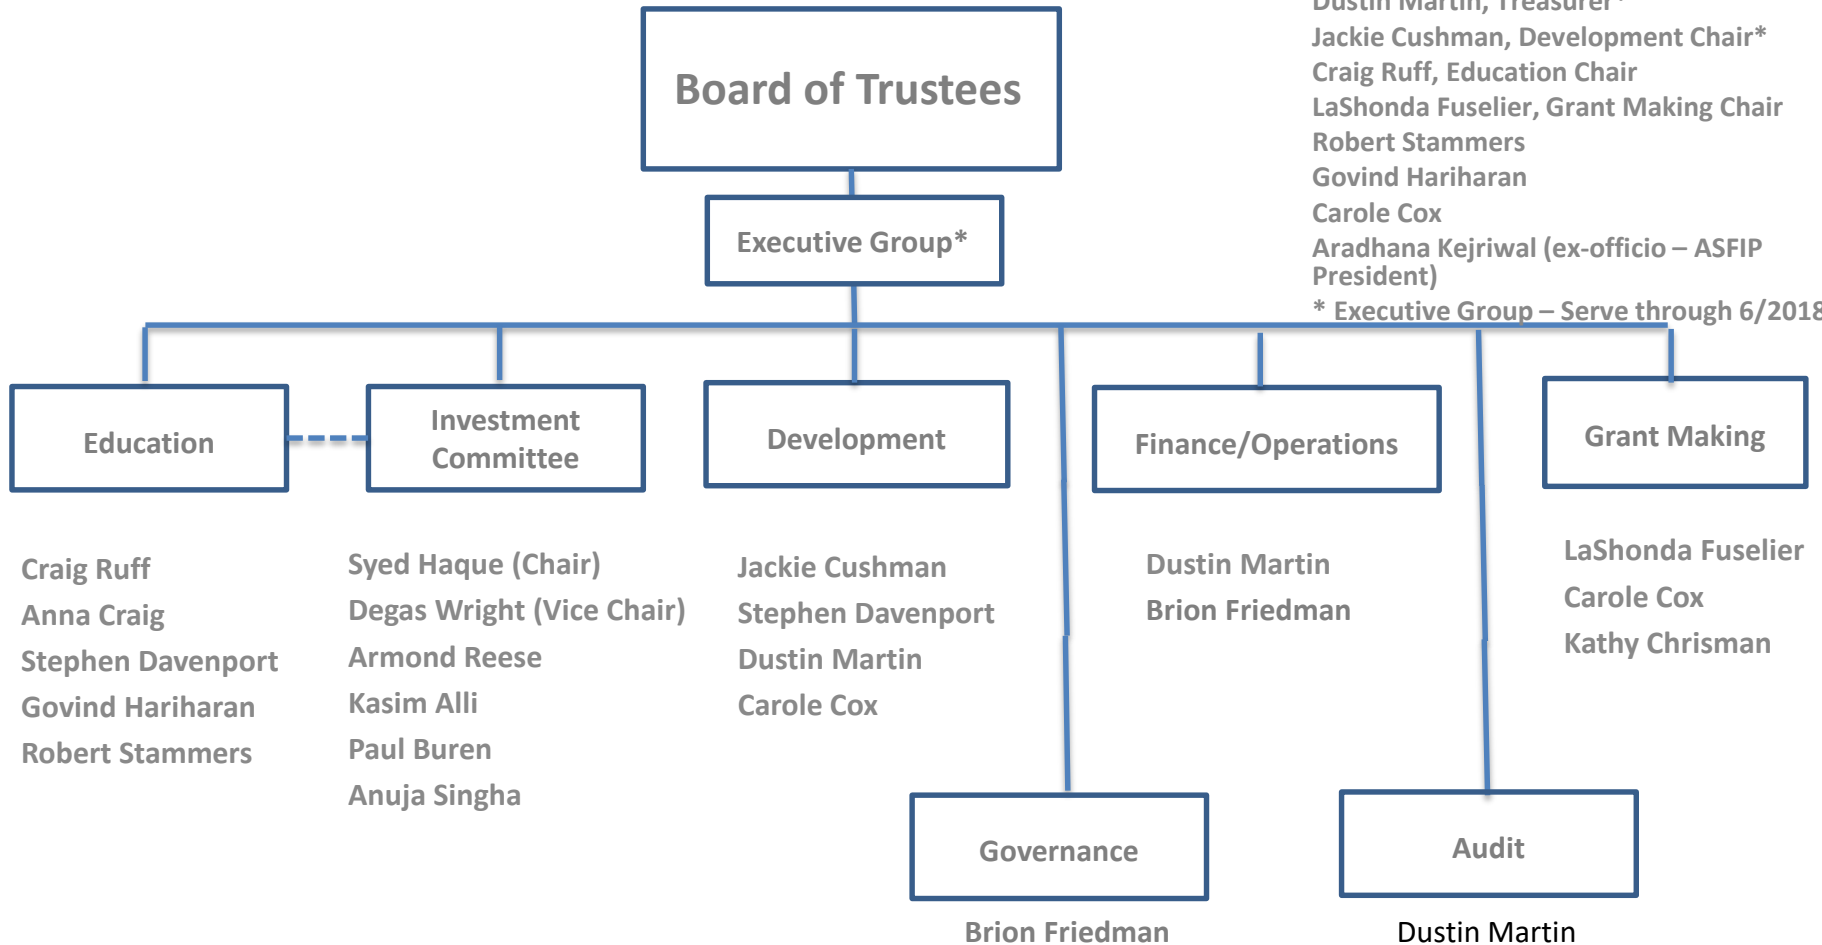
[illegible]
Jackie Cushman, Development Chair*
Craig Ruff, Education Chair
LaShonda Fuselier, Grant Making Chair
Robert Stammers
Govind Hariharan
Carole Cox
Aradhana Kejriwal (ex-officio – ASFIP President)
* Executive Group – Serve through 6/201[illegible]

Board of Trustees

Executive Group*

Education

Investment Committee

Development

Finance/Operations

Grant Making

Craig Ruff
Anna Craig
Stephen Davenport
Govind Hariharan
Robert Stammers

Syed Haque (Chair)
Degas Wright (Vice Chair)
Armond Reese
Kasim Alli
Paul Buren
Anuja Singha

Jackie Cushman
Stephen Davenport
Dustin Martin
Carole Cox

Dustin Martin
Brion Friedman

LaShonda Fuselier
Carole Cox
Kathy Chrisman

Governance

Brion Friedman

Audit

Dustin Martin